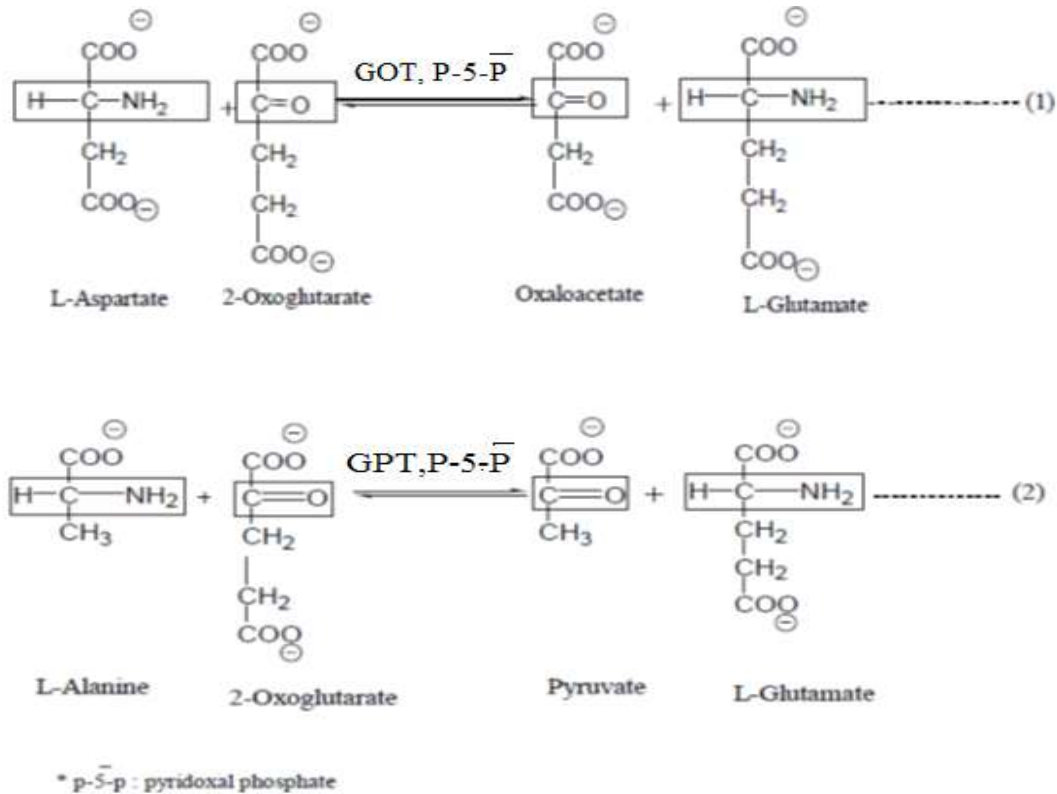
$\ominus$ COO | H—C—NH$_2$ | CH$_2$ | COO$\ominus$ + $\ominus$ COO | C=O | CH$_2$ | CH$_2$ | COO$\ominus$ GOT, P-5-$\overline{P}$ $\ominus$ COO | C=O | CH$_2$ | COO$\ominus$ + $\ominus$ COO | H—C—NH$_2$ | CH$_2$ | CH$_2$ | COO$\ominus$ (1)

L-Aspartate 2-Oxoglutarate Oxaloacetate L-Glutamate

$\ominus$ COO | H—C—NH$_2$ | CH$_3$ + $\ominus$ COO | C=O | CH$_2$ | CH$_2$ | COO$\ominus$ GPT,P-5-$\overline{P}$ $\ominus$ COO | C=O | CH$_3$ + $\ominus$ COO | H—C—NH$_2$ | CH$_2$ | CH$_2$ | COO$\ominus$ (2)

L-Alanine 2-Oxoglutarate Pyruvate L-Glutamate

* p-$\bar{5}$-p : pyridoxal phosphate